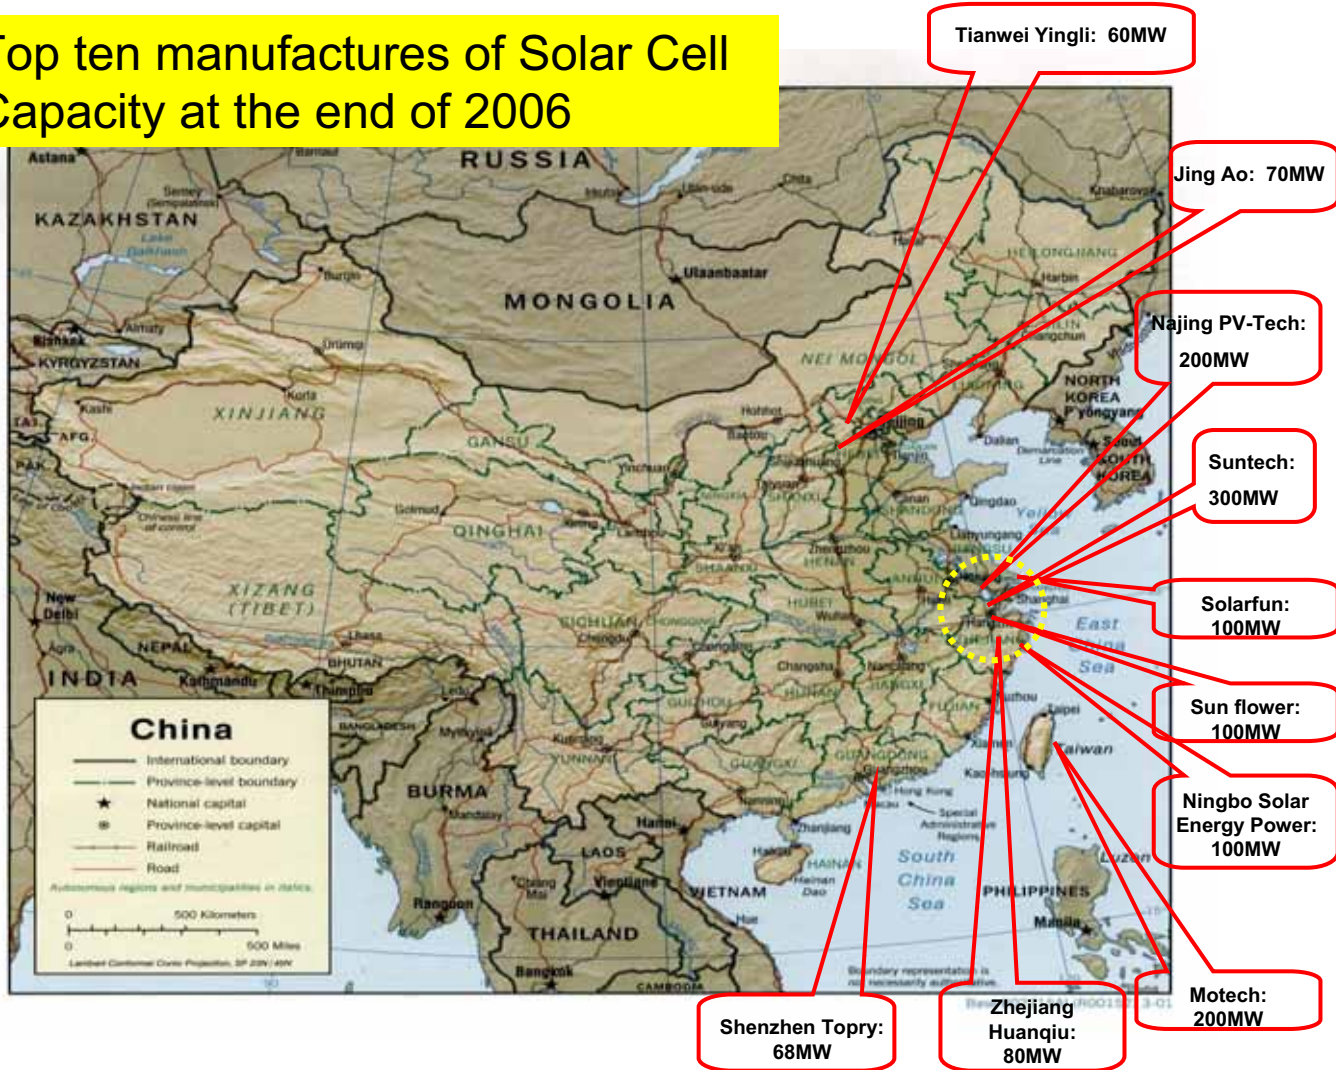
Top ten manufactures of Solar Cell Capacity at the end of 2006

Tianwei Yingli: 60MW

Jing Ao: 70MW

Najing PV-Tech: 200MW

Suntech: 300MW

Solarfun: 100MW

Sun flower: 100MW

Ningbo Solar Energy Power: 100MW

Motech: 200MW

Zhejiang Huanqiu: 80MW

Shenzhen Topry: 68MW

RUSSIA

KAZAKHSTAN

MONGOLIA

Ulaanbaatar

Astana

KYRGYZSTAN

XINJIANG

GANSU

QINGHAI

XIZANG (TIBET)

NEI MONGOL

HEILONGJIANG

NORTH KOREA

SOUTH KOREA

P'yongyang

Harbin

Dalian

Qingdao

Lhasa

NEPAL

BHUTAN

INDIA

New Delhi

Kathmandu

Thimphu

SICHUAN

HUBEI

HENAN

SHAANXI

SHANXI

ANHUI

HUNAN

JIANGXI

FUJIAN

GUIZHOU

YUNNAN

GUANGXI

GUANGDONG

HAINAN

Changsha

Nanchang

Chengdu

Kunming

Guiyang

Wuhan

Zhengzhou

Xi'an

Lanzhou

Xining

Yinchuan

Hohhot

Baotou

Taiyuan

Shijiazhuang

Jinan

Shanghai

Fuzhou

Taipei

Taiwan

Xiamen

Kaohsiung

Guangzhou

Hong Kong

Zhanjiang

Haikou

East China Sea

South China Sea

Yellow Sea

BURMA

Mandalay

Rangoon

LAOS

Vientiane

Hanoi

VIETNAM

Hue

THAILAND

Bangkok

CAMBODIA

PHILIPPINES

Manila

Luzon

BANGLADESH

Myitkyina

Chiang Mai

China

International boundary

Province-level boundary

National capital

Province-level capital

Railroad

Road

Autonomous regions and municipalities in italics.

0 500 Kilometers

0 500 Miles

Lambert Conformal Conic Projection, SP 25N/45N

Boundary representation is not necessarily authoritative.

Special Administrative Region